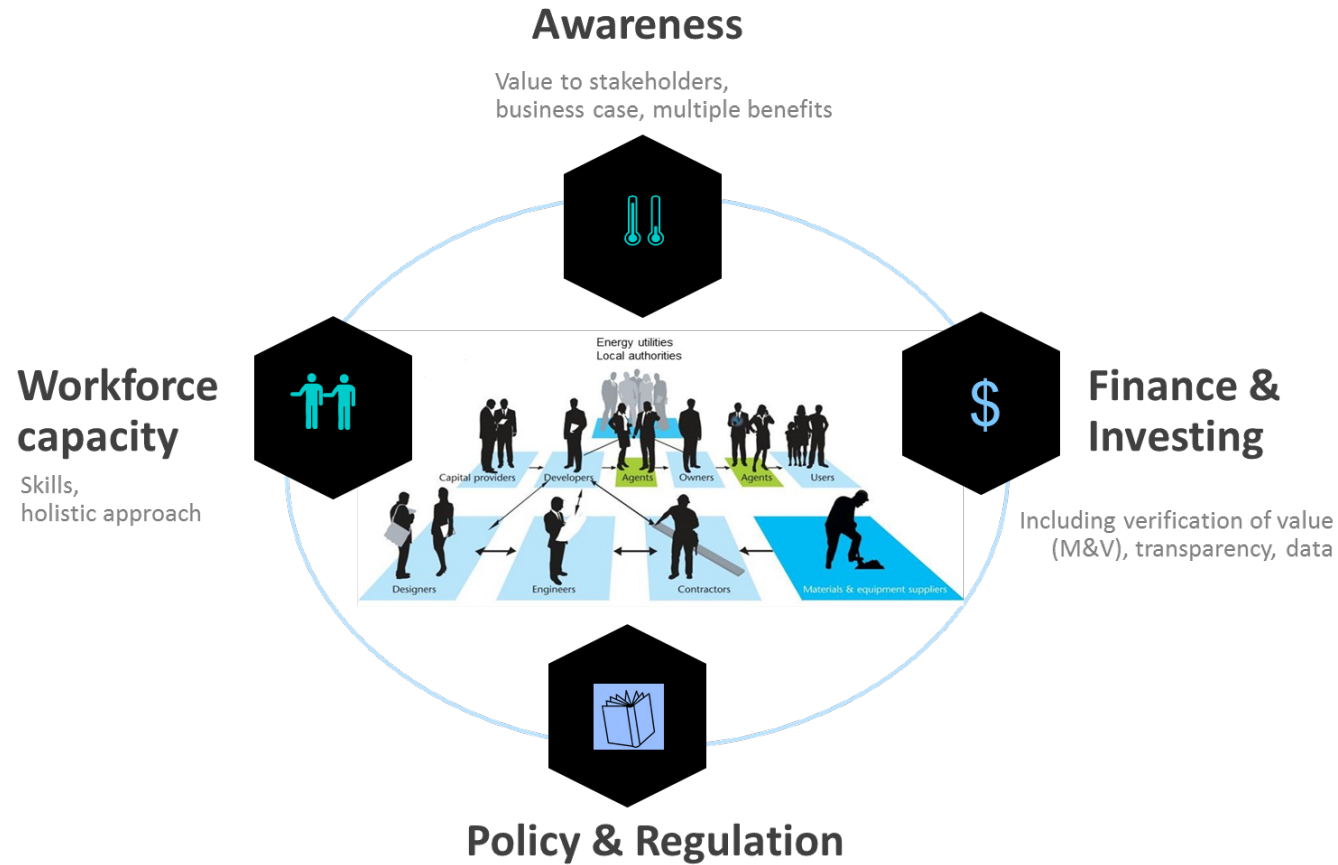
Awareness

Value to stakeholders, business case, multiple benefits

Workforce capacity

Skills, holistic approach

Energy utilities
Local authorities

Capital providers
Developers
Agents
Owners
Agents
Users
Designers
Engineers
Contractors
Materials & equipment suppliers

$

Finance & Investing

Including verification of value (M&V), transparency, data

Policy & Regulation